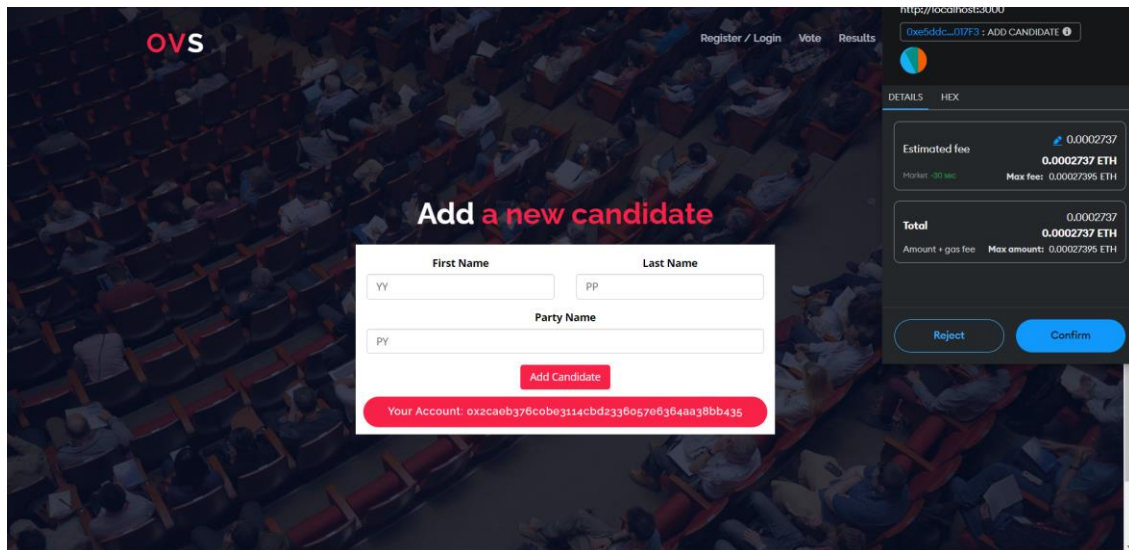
OVS

Register / Login Vote Results

http://localhost:3000

0xe5ddc...017F3 : ADD CANDIDATE

DETAILS HEX

Estimated fee
0.0002737
0.0002737 ETH
Market ~30 sec
Max fee: 0.00027395 ETH

Total
0.0002737
0.0002737 ETH
Amount + gas fee
Max amount: 0.00027395 ETH

Reject
Confirm

Add a new candidate

First Name
YY

Last Name
PP

Party Name
PY

Add Candidate

Your Account: 0x2caeb376c0be3114cbd2336057e6364aa38bb435